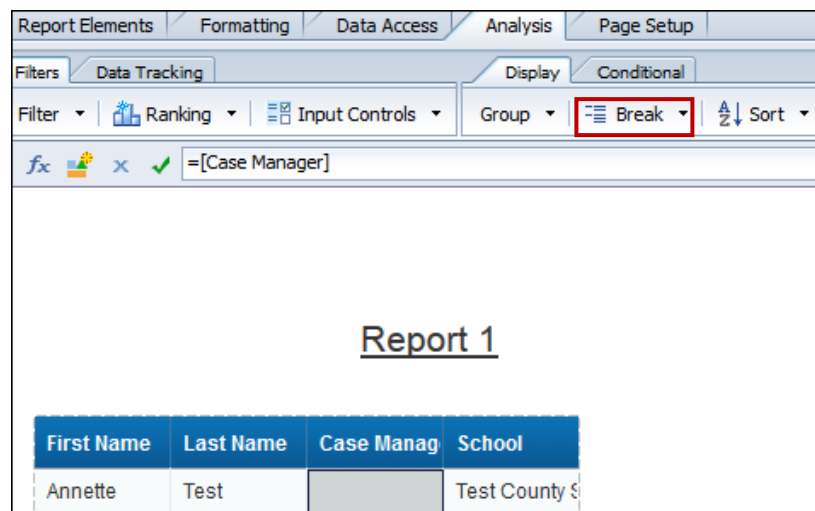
Report Elements | Formatting | Data Access | Analysis | Page Setup

Filters | Data Tracking | Display | Conditional

Filter | Ranking | Input Controls | Group | Break | Sort

$fx$ =[Case Manager]

Report 1

| First Name | Last Name | Case Manag | School |
|---|---|---|---|
| Annette | Test | | Test County S |